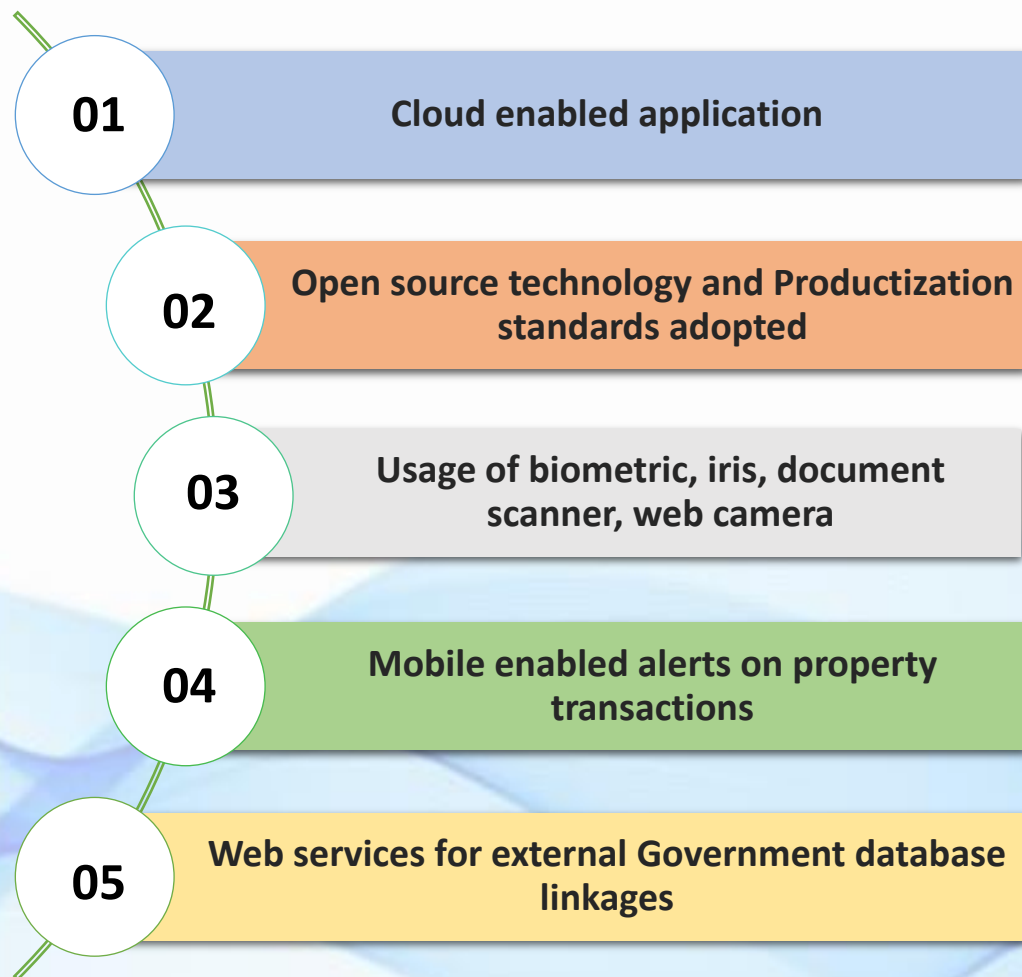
01

Cloud enabled application

02

Open source technology and Productization standards adopted

03

Usage of biometric, iris, document scanner, web camera

04

Mobile enabled alerts on property transactions

05

Web services for external Government database linkages